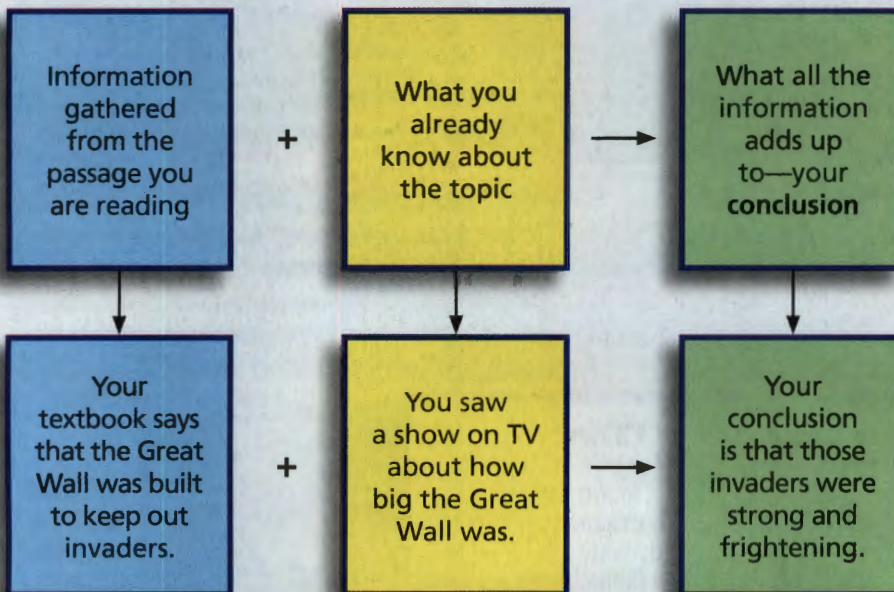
Information gathered from the passage you are reading

+

What you already know about the topic

What all the information adds up to—your **conclusion**

Your textbook says that the Great Wall was built to keep out invaders.

+

You saw a show on TV about how big the Great Wall was.

Your conclusion is that those invaders were strong and frightening.